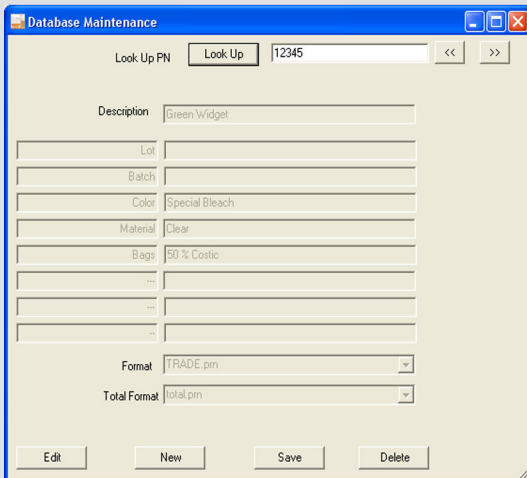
Database Maintenance

Look Up PN
Look Up
12345
<<
>>

Description
Green Widget

Lot

Batch

Color
Special Bleach

Material
Clear

Bags
50 % Costic

...

...

...

Format
TRADE.prn

Total Format
total.prn

Edit
New
Save
Delete